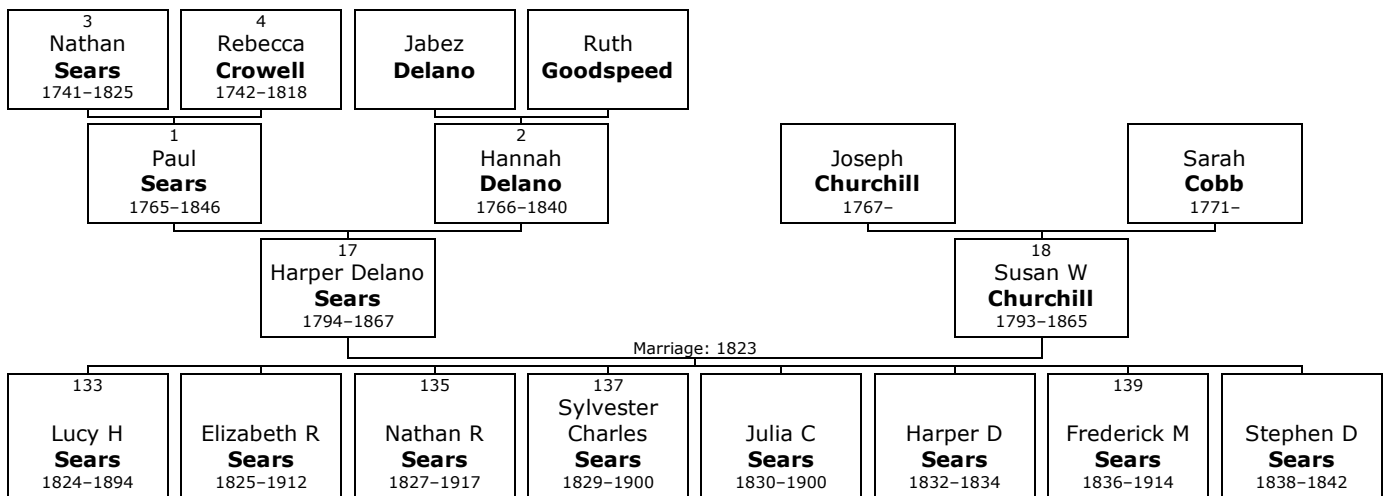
3
Nathan
**Sears**
1741–1825

4
Rebecca
**Crowell**
1742–1818

Jabez
**Delano**

Ruth
**Goodspeed**

1
Paul
**Sears**
1765–1846

2
Hannah
**Delano**
1766–1840

Joseph
**Churchill**
1767–

Sarah
**Cobb**
1771–

17
Harper Delano
**Sears**
1794–1867

18
Susan W
**Churchill**
1793–1865

Marriage: 1823

133
Lucy H
**Sears**
1824–1894

Elizabeth R
**Sears**
1825–1912

135
Nathan R
**Sears**
1827–1917

137
Sylvester Charles
**Sears**
1829–1900

Julia C
**Sears**
1830–1900

Harper D
**Sears**
1832–1834

139
Frederick M
**Sears**
1836–1914

Stephen D
**Sears**
1838–1842